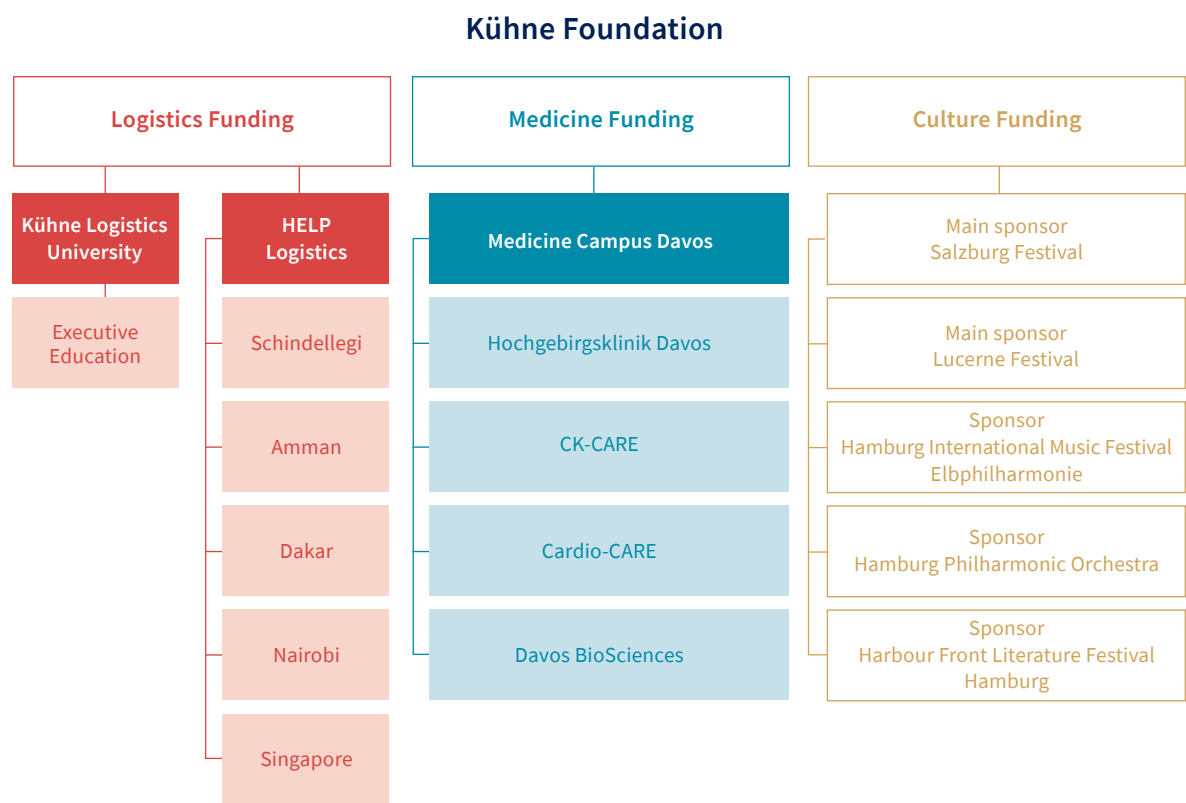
Kühne Foundation

Logistics Funding

Kühne Logistics University

Executive Education

HELP Logistics

Schindellegi

Amman

Dakar

Nairobi

Singapore

Medicine Funding

Medicine Campus Davos

Hochgebirgsklinik Davos

CK-CARE

Cardio-CARE

Davos BioSciences

Culture Funding

Main sponsor Salzburg Festival

Main sponsor Lucerne Festival

Sponsor Hamburg International Music Festival Elbphilharmonie

Sponsor Hamburg Philharmonic Orchestra

Sponsor Harbour Front Literature Festival Hamburg